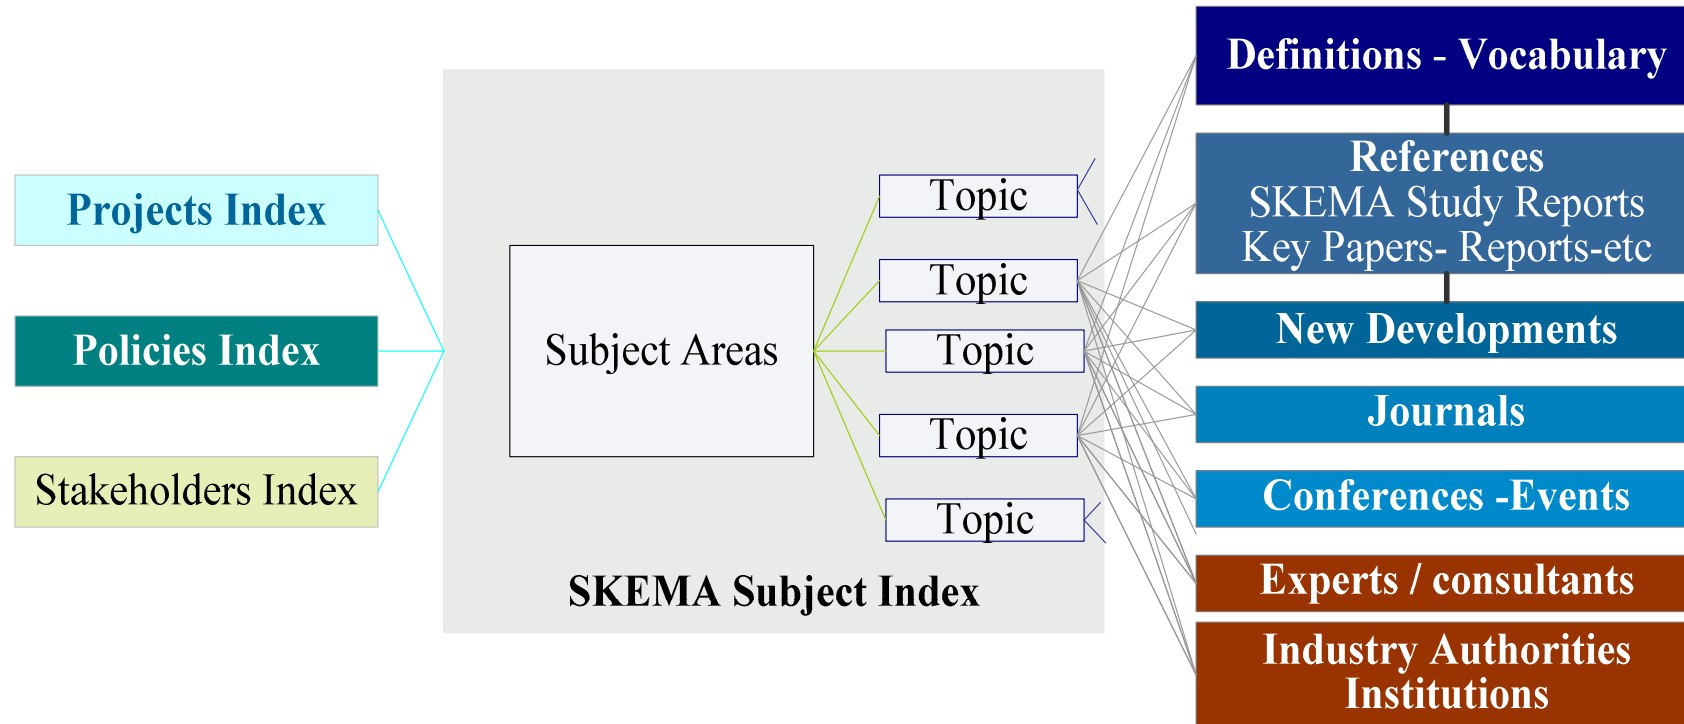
Projects Index

Policies Index

Stakeholders Index

Subject Areas

Topic

Topic

Topic

Topic

Topic

SKEMA Subject Index

Definitions - Vocabulary

References
SKEMA Study Reports
Key Papers- Reports-etc

New Developments

Journals

Conferences -Events

Experts / consultants

Industry Authorities
Institutions